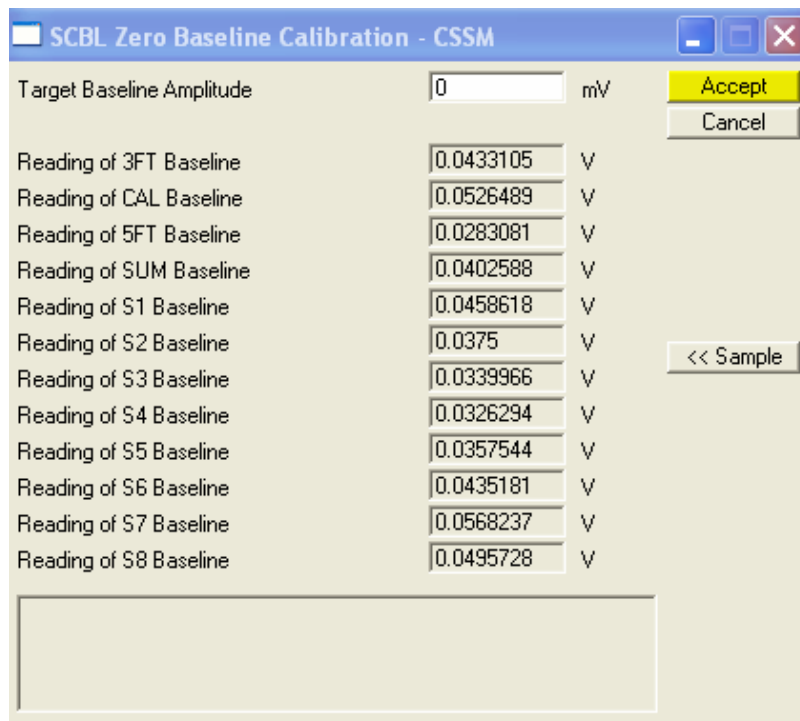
SCBL Zero Baseline Calibration - CSSM

Target Baseline Amplitude 0 mV

Accept
Cancel

Reading of 3FT Baseline 0.0433105 V
Reading of CAL Baseline 0.0526489 V
Reading of 5FT Baseline 0.0283081 V
Reading of SUM Baseline 0.0402588 V
Reading of S1 Baseline 0.0458618 V
Reading of S2 Baseline 0.0375 V
Reading of S3 Baseline 0.0339966 V
Reading of S4 Baseline 0.0326294 V
Reading of S5 Baseline 0.0357544 V
Reading of S6 Baseline 0.0435181 V
Reading of S7 Baseline 0.0568237 V
Reading of S8 Baseline 0.0495728 V

<< Sample